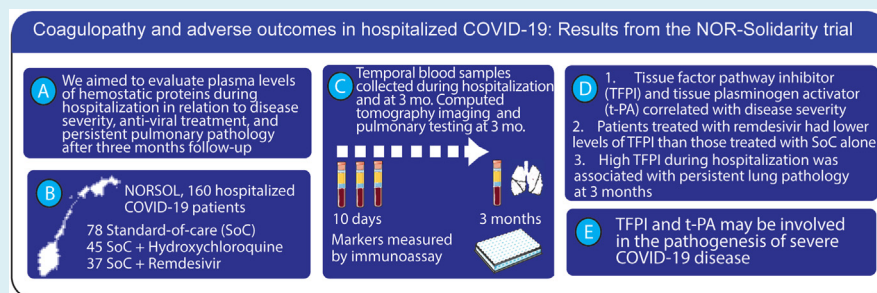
Coagulopathy and adverse outcomes in hospitalized COVID-19: Results from the NOR-Solidarity trial

A

We aimed to evaluate plasma levels of hemostatic proteins during hospitalization in relation to disease severity, anti-viral treatment, and persistent pulmonary pathology after three months follow-up

B

NORSOL, 160 hospitalized COVID-19 patients

78 Standard-of-care (SoC)
45 SoC + Hydroxychloroquine
37 SoC + Remdesivir

C

Temporal blood samples collected during hospitalization and at 3 mo. Computed tomography imaging and pulmonary testing at 3 mo.

10 days

3 months

Markers measured by immunoassay

D

1. Tissue factor pathway inhibitor (TFPI) and tissue plasminogen activator (t-PA) correlated with disease severity
2. Patients treated with remdesivir had lower levels of TFPI than those treated with SoC alone
3. High TFPI during hospitalization was associated with persistent lung pathology at 3 months

E

TFPI and t-PA may be involved in the pathogenesis of severe COVID-19 disease